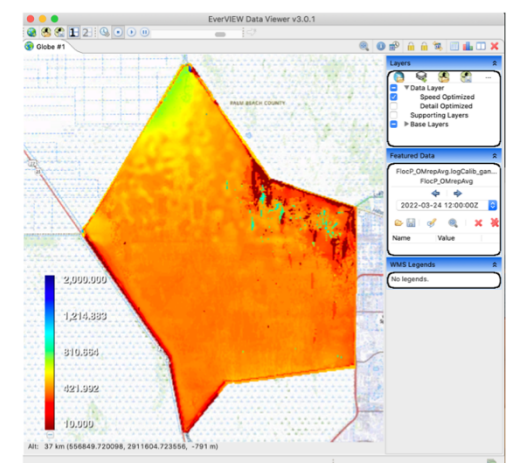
EverVIEW Data Viewer v3.0.1

1 2

Globe #1

PALM BEACH COUNTY

Layers

Data Layer
Speed Optimized
Detail Optimized
Supporting Layers
Base Layers

Featured Data

FlocP_OMrepAvg.logCalib_gan...
FlocP_OMrepAvg

2022-03-24 12:00:00Z

Name Value

WMS Legends

No legends.

2,000.000
1,214.883
810.664
421.992
10.000

Alt: 37 km (556849.720098, 2911604.723556, -791 m)